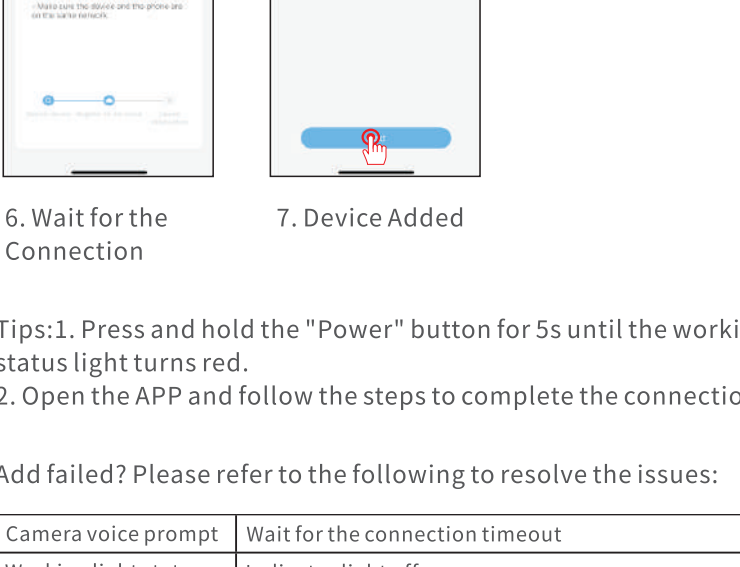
• Make sure the device and the phone are on the same network

6. Wait for the Connection

7. Device Added

Tips:1. Press and hold the "Power" button for 5s until the worki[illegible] status light turns red.
2. Open the APP and follow the steps to complete the connectio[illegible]

Add failed? Please refer to the following to resolve the issues:

| Camera voice prompt | Wait for the connection timeout |
|---|---|
| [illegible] | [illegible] |